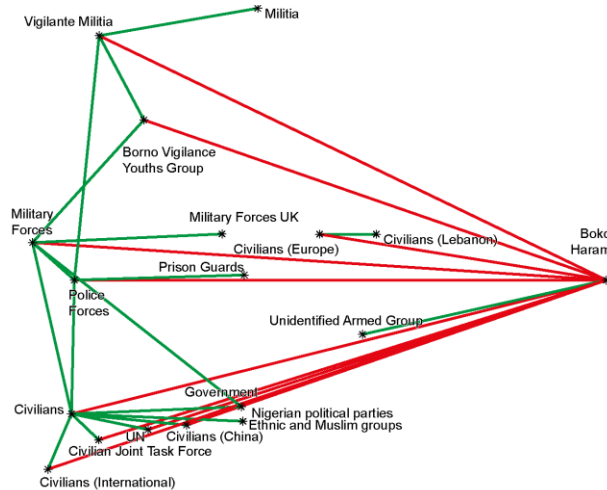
Vigilante Militia
Militia
Borno Vigilance Youths Group
Military Forces
Military Forces UK
Civilians (Lebanon)
Civilians (Europe)
Boko Haram
Prison Guards
Police Forces
Unidentified Armed Group
Government
Civilians
Nigerian political parties
Ethnic and Muslim groups
UN
Civilians (China)
Civilian Joint Task Force
Civilians (International)